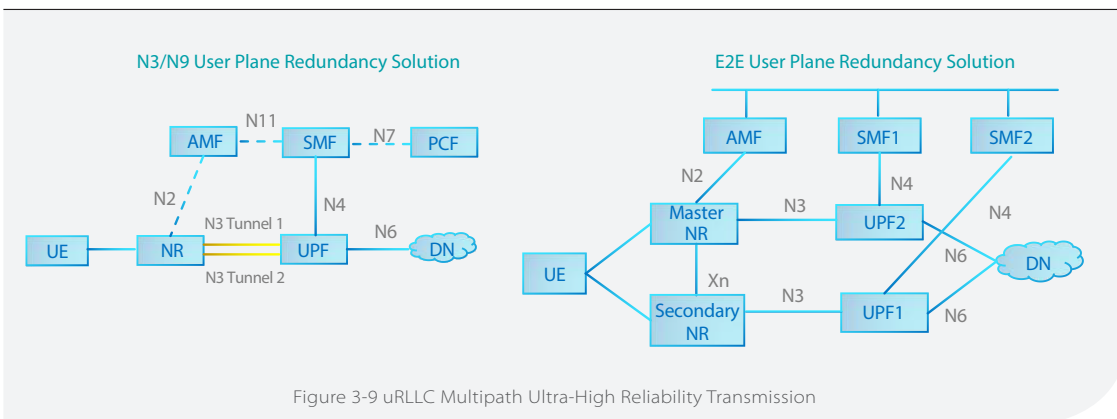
N3/N9 User Plane Redundancy Solution

AMF
N11
SMF
N7
PCF
N2
N4
N3 Tunnel 1
N6
UE
NR
UPF
DN
N3 Tunnel 2

E2E User Plane Redundancy Solution

AMF
SMF1
SMF2
N2
N4
N4
Master NR
N3
UPF2
N6
UE
Xn
DN
Secondary NR
N3
UPF1
N6

Figure 3-9 uRLLC Multipath Ultra-High Reliability Transmission